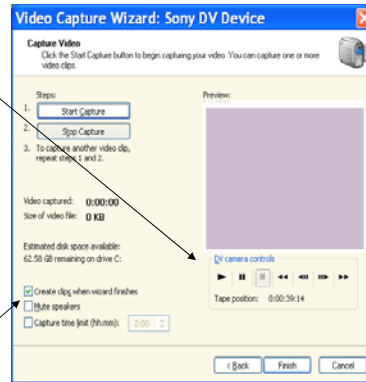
Video Capture Wizard: Sony DV Device

Capture Video
Click the Start Capture button to begin capturing your video. You can capture one or more video clips.

Steps:
1. Start Capture
2. Stop Capture
3. To capture another video clip, repeat steps 1 and 2.

Preview:

Video captured: 0:00:00
Size of video file: 0 KB

Estimated disk space available:
62.58 GB remaining on drive C:

DV camera controls

Tape position: 0:00:39:14

Create clips when wizard finishes
Mute speakers
Capture time limit (hh:mm): 2:00

< Back
Finish
Cancel